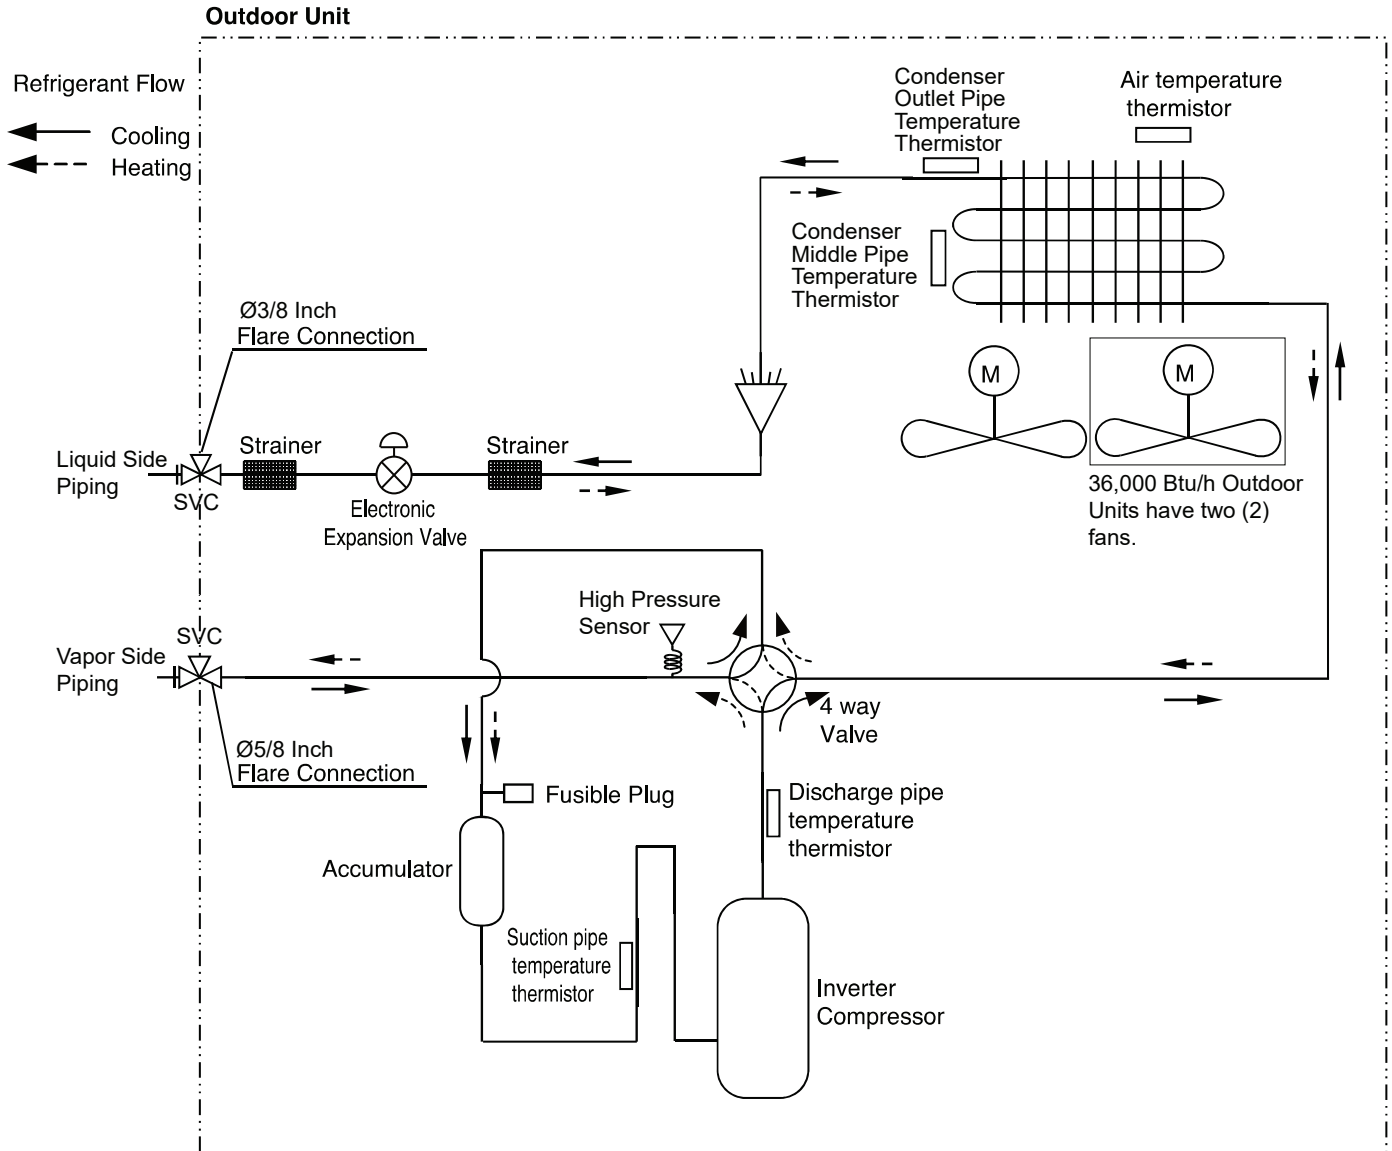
Outdoor Unit

Refrigerant Flow

Cooling

Heating

Condenser Outlet Pipe Temperature Thermistor

Air temperature thermistor

Condenser Middle Pipe Temperature Thermistor

Ø3/8 Inch
Flare Connection

Liquid Side Piping

SVC

Strainer

Electronic Expansion Valve

Strainer

M

M

36,000 Btu/h Outdoor Units have two (2) fans.

High Pressure Sensor

SVC

Vapor Side Piping

4 way Valve

Ø5/8 Inch
Flare Connection

Fusible Plug

Discharge pipe temperature thermistor

Accumulator

Suction pipe temperature thermistor

Inverter Compressor